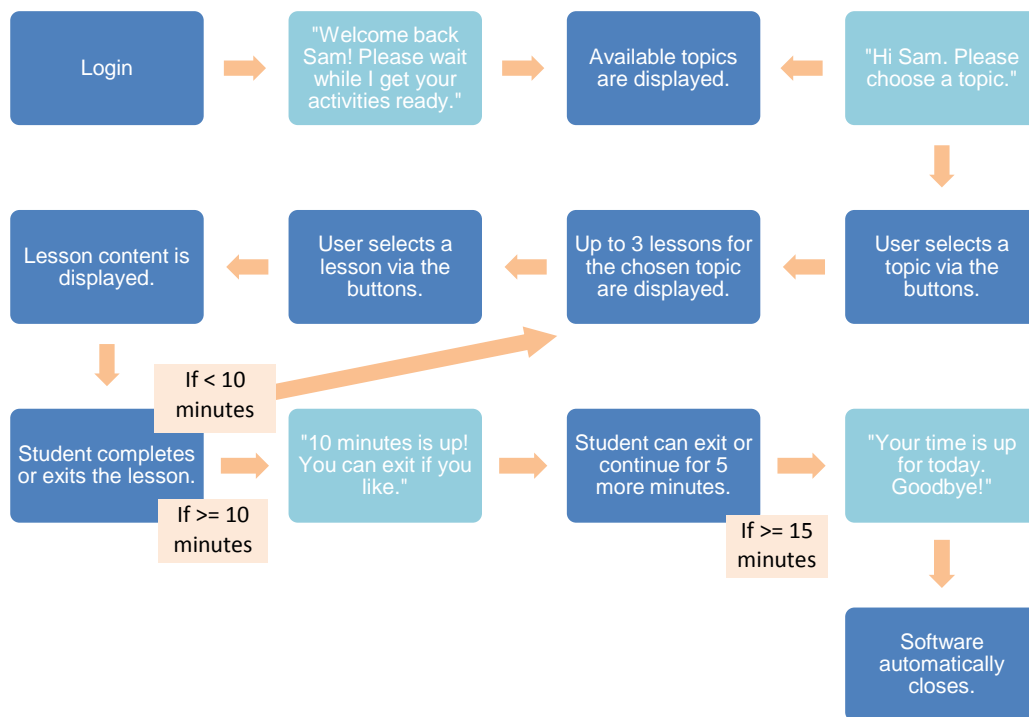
Login

"Welcome back Sam! Please wait while I get your activities ready."

Available topics are displayed.

"Hi Sam. Please choose a topic."

User selects a topic via the buttons.

Up to 3 lessons for the chosen topic are displayed.

User selects a lesson via the buttons.

Lesson content is displayed.

If < 10 minutes

Student completes or exits the lesson.

If >= 10 minutes

"10 minutes is up! You can exit if you like."

Student can exit or continue for 5 more minutes.

If >= 15 minutes

"Your time is up for today. Goodbye!"

Software automatically closes.